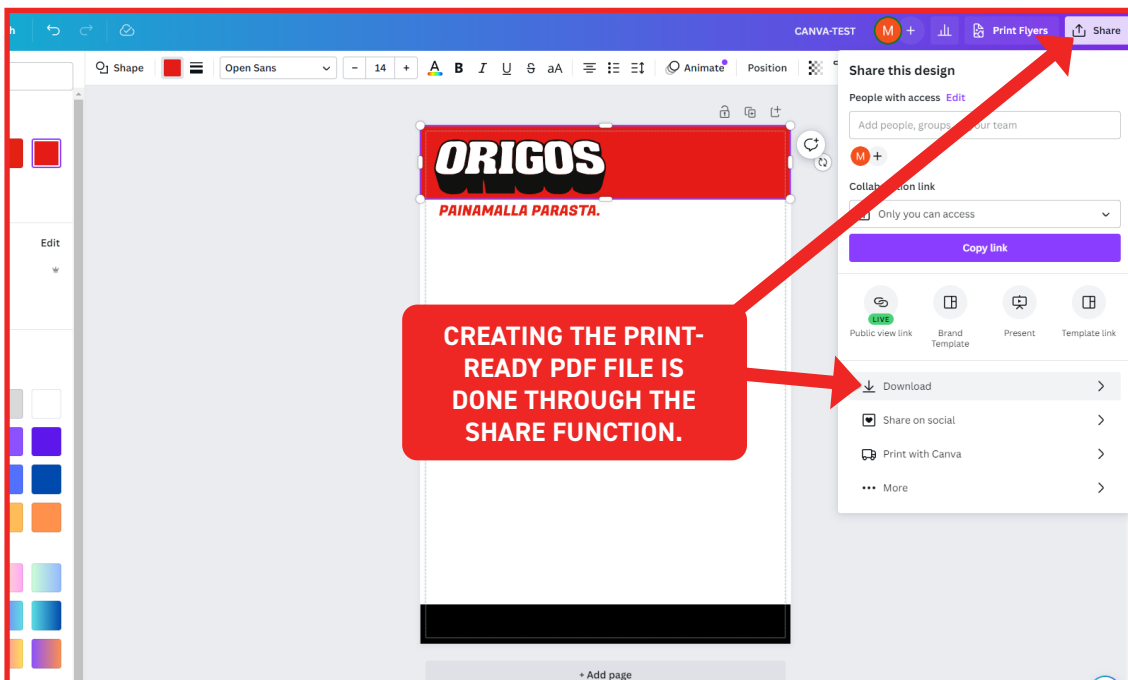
h

CANVA-TEST M + Print Flyers Share

Shape Open Sans − 14 + B I U S aA Animate Position

Edit

ORIGOS

PAINAMALLA PARASTA.

Share this design

People with access Edit

Add people, groups, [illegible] our team

M +

Colla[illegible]tion link

Only you can access

Copy link

LIVE Public view link

Brand Template

Present

Template link

CREATING THE PRINT-READY PDF FILE IS DONE THROUGH THE SHARE FUNCTION.

Download

Share on social

Print with Canva

More

+ Add page